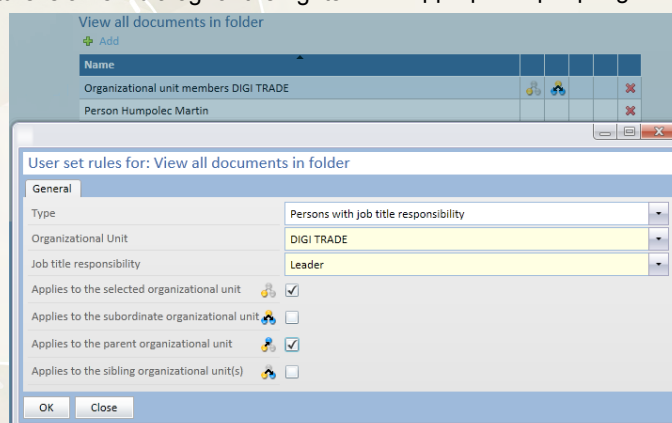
View all documents in folder

Add

| Name |
|---|
| Organizational unit members DIGI TRADE |
| Person Humpolec Martin |

User set rules for: View all documents in folder

General

| | |
|---|---|
| Type | Persons with job title responsibility |
| Organizational Unit | DIGI TRADE |
| Job title responsibility | Leader |
| Applies to the selected organizational unit | ☑ |
| Applies to the subordinate organizational unit | ☐ |
| Applies to the parent organizational unit | ☑ |
| Applies to the sibling organizational unit(s) | ☐ |

OK Close